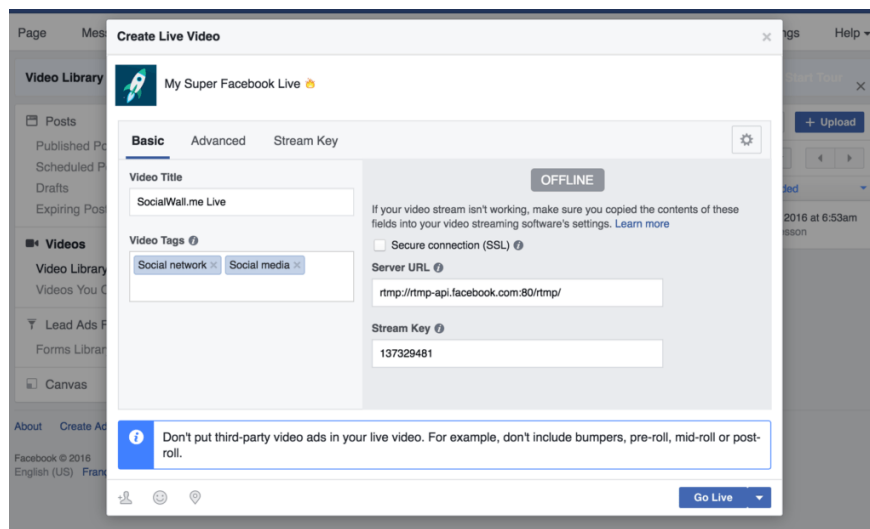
Page Mes

Create Live Video

×

ngs Help

Video Library

My Super Facebook Live 👌

Start Tour

Posts

Published Po

Scheduled P

Drafts

Expiring Post

Videos

Video Library

Videos You C

Lead Ads F

Forms Librar

Canvas

About Create Ad

Facebook © 2016

English (US) Franç

+ Upload

ded

2016 at 6:53am

esson

Basic Advanced Stream Key

Video Title

SocialWall.me Live

Video Tags

Social network × Social media ×

OFFLINE

If your video stream isn't working, make sure you copied the contents of these fields into your video streaming software's settings. Learn more

Secure connection (SSL)

Server URL

rtmp://rtmp-api.facebook.com:80/rtmp/

Stream Key

137329481

Don't put third-party video ads in your live video. For example, don't include bumpers, pre-roll, mid-roll or post-roll.

Go Live